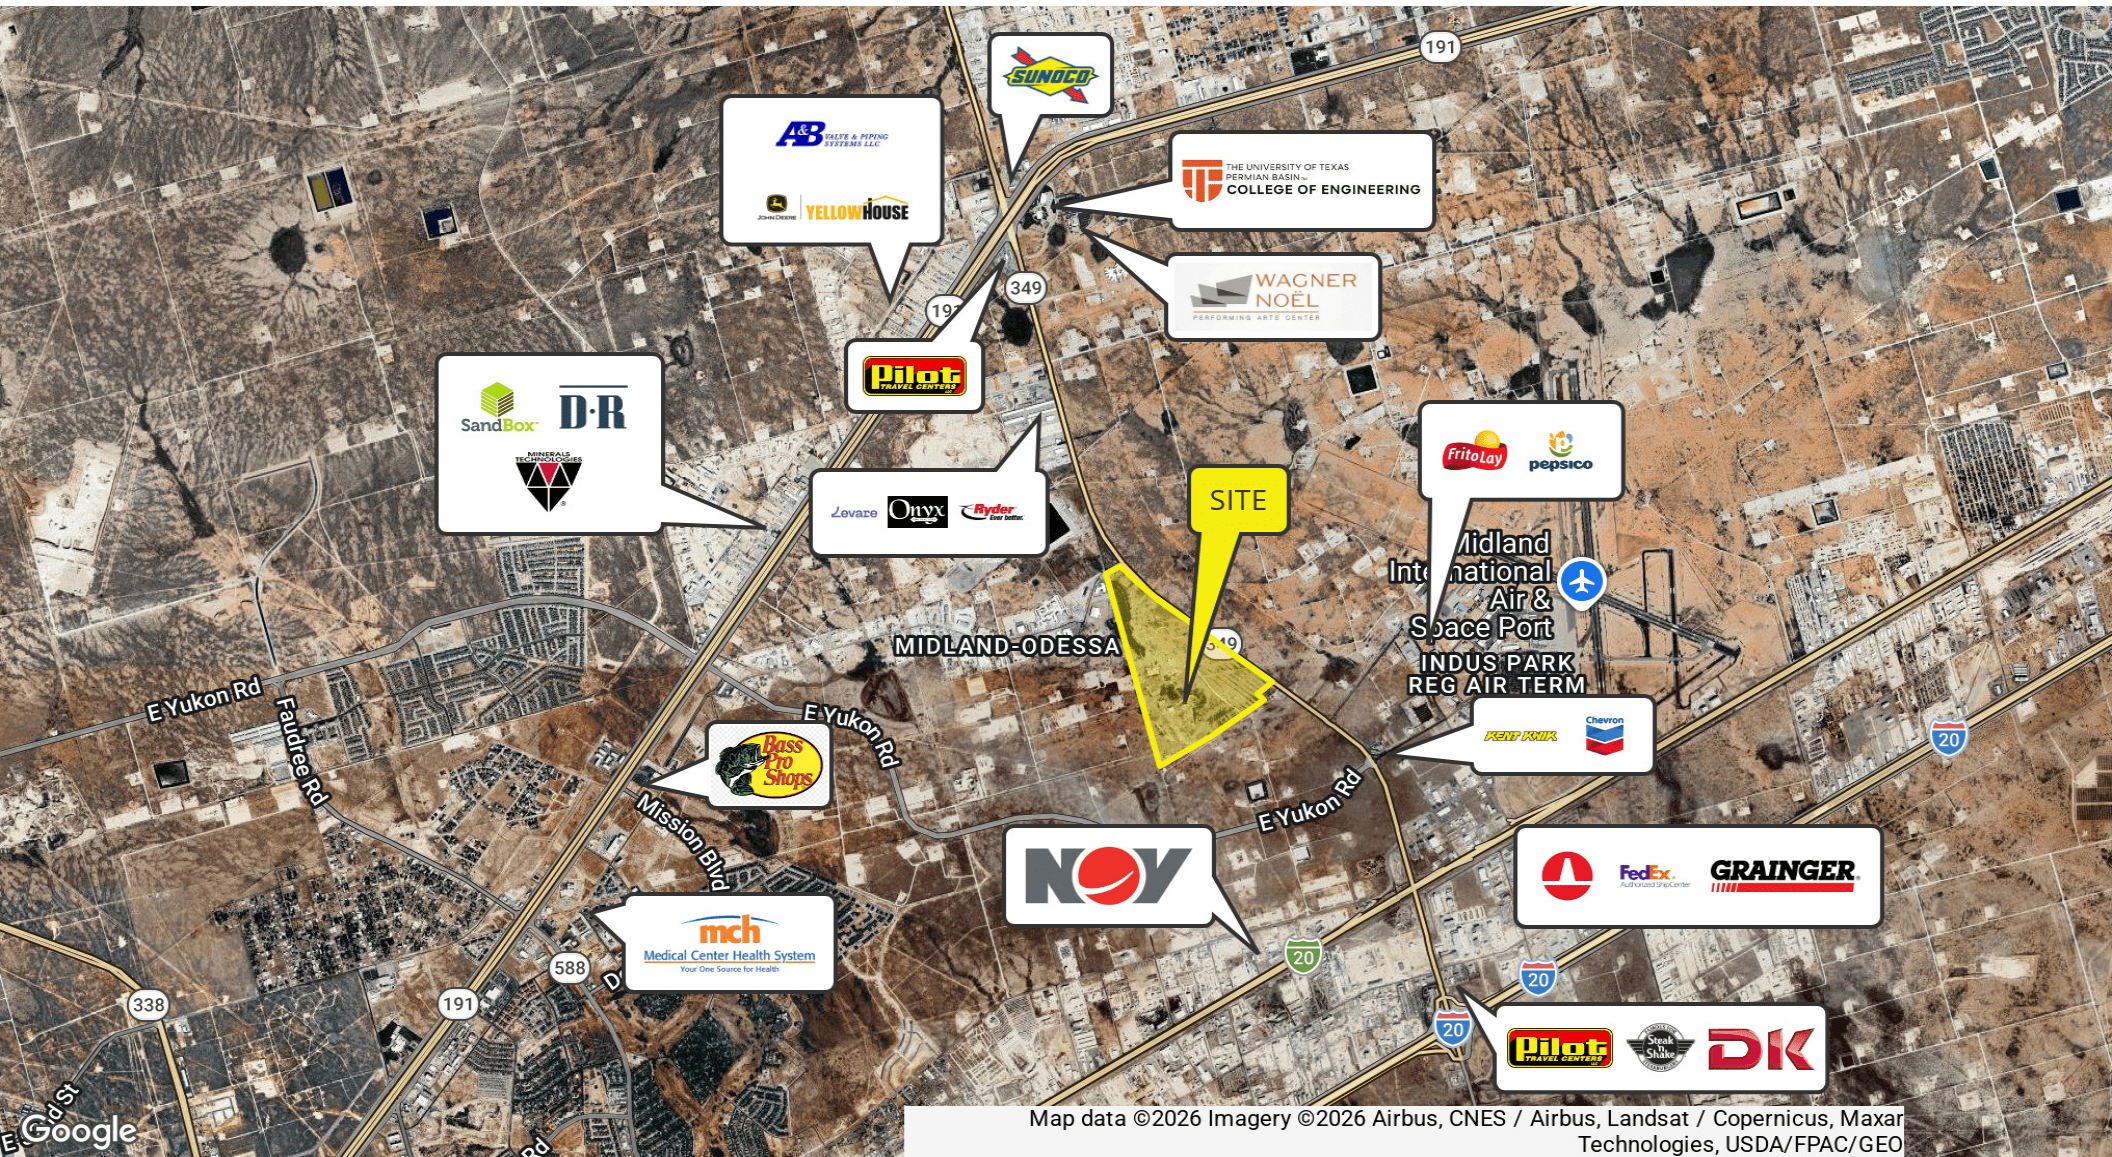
191

SUNOCO

A&B VALVE & PIPING SYSTEMS LLC

JOHN DEERE YELLOWHOUSE

THE UNIVERSITY OF TEXAS PERMIAN BASIN COLLEGE OF ENGINEERING

WAGNER NOËL PERFORMING ARTS CENTER

191

349

Pilot TRAVEL CENTERS

SandBox D·R

MINERALS TECHNOLOGIES

Levare Onyx Ryder

SITE

Frito Lay pepsico

Midland International Air & Space Port

INDUS PARK REG AIR TERM

MIDLAND-ODESSA

349

E Yukon Rd

Faudree Rd

E Yukon Rd

Bass Pro Shops

Mission Blvd

RENT KWIK Chevron

E Yukon Rd

NOV

20

FedEx. Authorized ShipCenter GRAINGER

mch Medical Center Health System Your One Source for Health

588

191

338

20

20

20

Pilot TRAVEL CENTERS Steak n Shake DK

Google

Map data ©2026 Imagery ©2026 Airbus, CNES / Airbus, Landsat / Copernicus, Maxar Technologies, USDA/FPAC/GEO